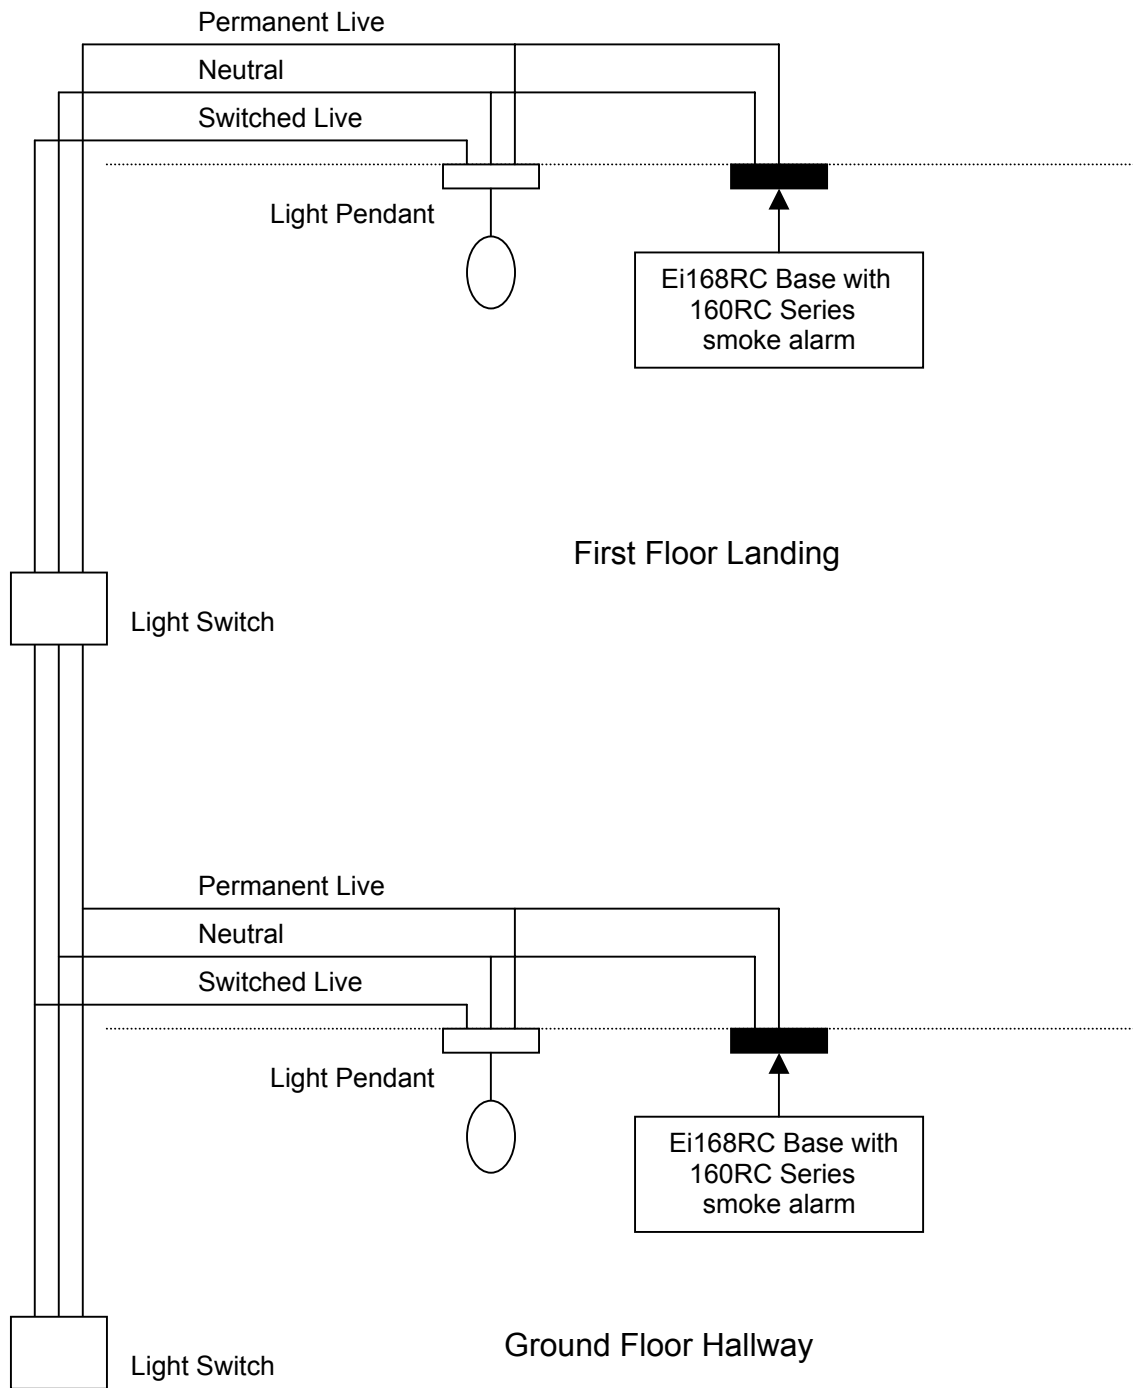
Permanent Live

Neutral

Switched Live

Light Pendant

Ei168RC Base with 160RC Series smoke alarm

First Floor Landing

Light Switch

Permanent Live

Neutral

Switched Live

Light Pendant

Ei168RC Base with 160RC Series smoke alarm

Ground Floor Hallway

Light Switch